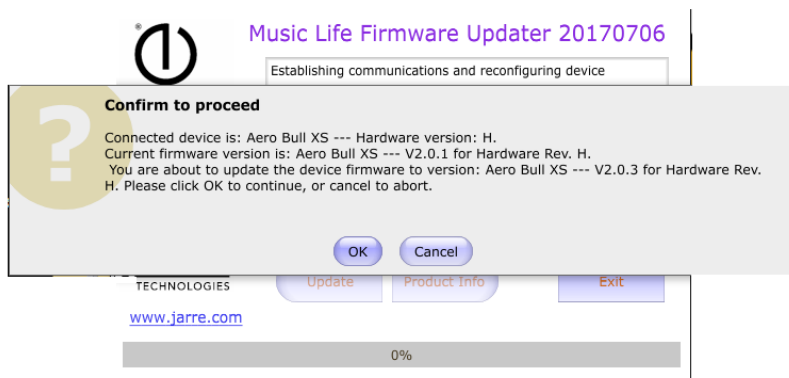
®

Music Life Firmware Updater 20170706

Establishing communications and reconfiguring device

Confirm to proceed

Connected device is: Aero Bull XS --- Hardware version: H.
Current firmware version is: Aero Bull XS --- V2.0.1 for Hardware Rev. H.
You are about to update the device firmware to version: Aero Bull XS --- V2.0.3 for Hardware Rev. H. Please click OK to continue, or cancel to abort.

OK Cancel

TECHNOLOGIES

Update Product Info Exit

www.jarre.com

0%